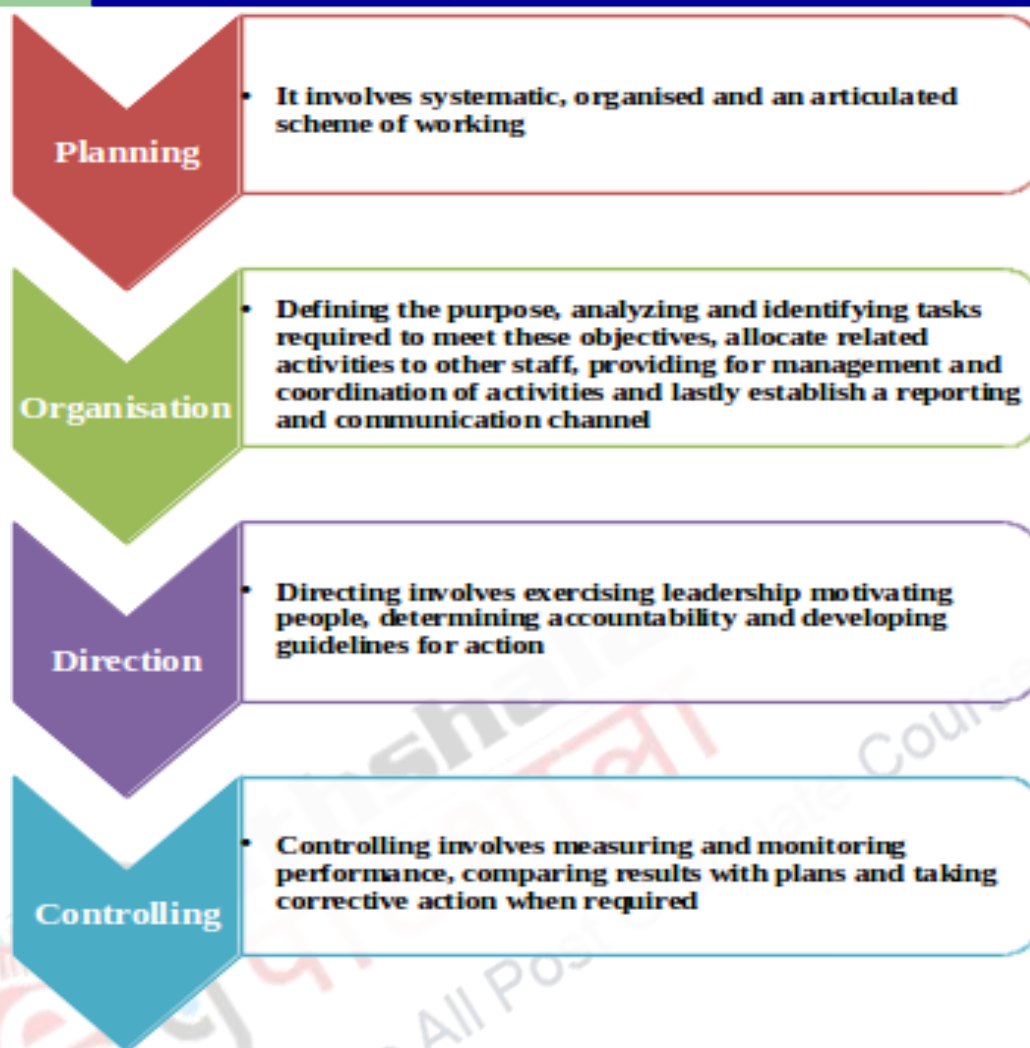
Planning

• It involves systematic, organised and an articulated scheme of working

Organisation

• Defining the purpose, analyzing and identifying tasks required to meet these objectives, allocate related activities to other staff, providing for management and coordination of activities and lastly establish a reporting and communication channel

Direction

• Directing involves exercising leadership motivating people, determining accountability and developing guidelines for action

Controlling

• Controlling involves measuring and monitoring performance, comparing results with plans and taking corrective action when required

All Post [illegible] Course